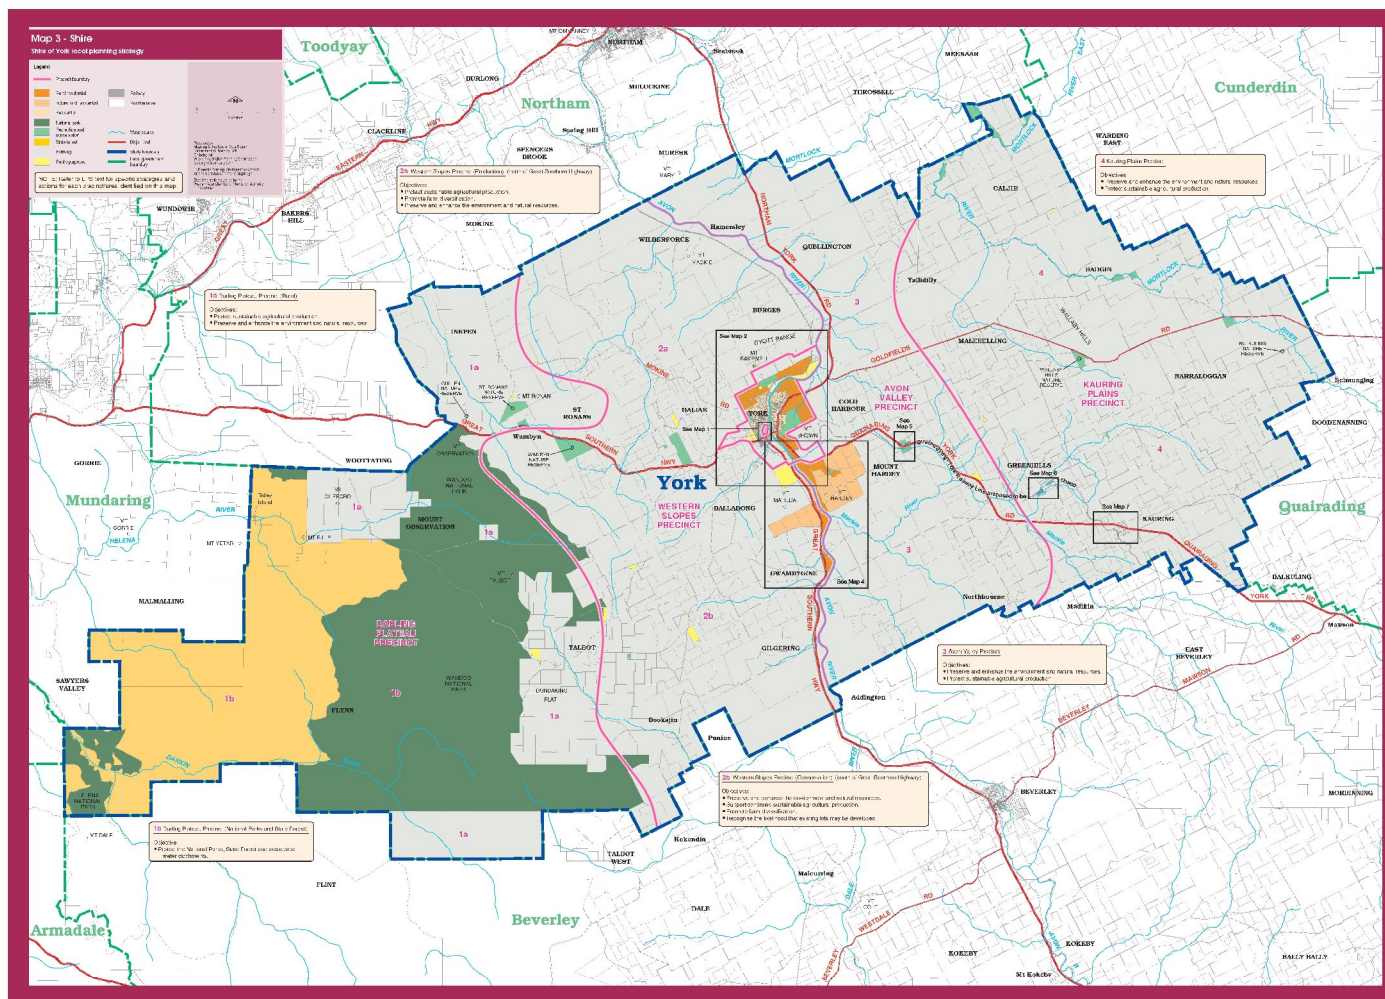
Map 3 - Shire
Shire of York local planning strategy

Legend
Precinct boundary
Railway
Residential
Industrial
Rural and Industrial
Agriculture
Conservation
National park
State forest
Tourism
Parks and recreation

NOTE: Refer to LPS text for specific strategies and actions for each area and matters identified on the map

Toodyay
Northam
Cunderdin
Mundaring
Quairading
Armadale
Beverley
York

2b Western Slopes Precinct (Production) (North of Great Southern Highway)
Objectives:
• Protect productive agricultural production.
• Promote farm diversification.
• Preserve and enhance the environment and natural resources.

4 Kauring Plains Precinct
Objectives:
• Preserve and enhance the environment and natural resources.
• Protect sustainable agricultural production.

1a Darling Plateau Precinct (Rural)
Objectives:
• Protect sustainable agricultural production.
• Preserve and enhance the environment and natural resources.

3 Avon Valley Precinct
Objectives:
• Preserve and enhance the environment and natural resources.
• Protect sustainable agricultural production.

2b Western Slopes Precinct (Conservation) (South of Great Southern Highway)
Objectives:
• Preserve and enhance the environment and natural resources.
• Support sustainable agriculture production.
• Promote farm diversification.
• Recognise the lifestyle that existing lots may be developed.

1b Darling Plateau Precinct (National Parks and State Forest)
Objectives:
• Protect the National Parks, State Forest and associated water catchments.

NORTHAM
Seabrook
BURLONG
MULUCKINE
TUROSSELL
MEENAAR
CLACKLINE
Spring Hill
SPENCERS BROOK
MUMBERKINE
WUNDOWIE
BAKERS HILL
MOKINE
WILBERFORCE
Hamersley
QUELLINGTON
CALJIE
WARDING EAST
BADGIN
Yalbidilly
BURGES
INKPEN
MALEBELLING
NARRALOGGAN
Nunagin
DOODENANNING
ST RONANS
GWAMBYGINE
TALBOT
Wambyn
KAURING PLAINS PRECINCT
AVON VALLEY PRECINCT
COLD HARBOUR
MOUNT HARDEY
GREENHILLS
KAURING
WESTERN SLOPES PRECINCT
DALLADONG
DARLING PLATEAU PRECINCT
Flynn
MALMALLING
SAWYERS VALLEY
GILGERING
Northbourne
Mawson
DALKULING
EAST BEVERLEY
Addington
Dookajin
Puntine
Kokendin
TALBOT WEST
Malebelling
DALE
KOKEBY
Mt Kokeby
BALLY BALLY
MORBINNING
BEVERLEY
WOOTTATING
MOUNT OBSERVATION
GORRIE
HELENA
MT YETAR
FLINT
TORE
See Map 2
See Map 3
See Map 4
See Map 5
See Map 6
See Map 7
GREAT SOUTHERN HWY
GOLDFIELDS RD
YORK-QUAIRADING RD
NORTHAM-YORK RD
MORTLOCK RIVER
AVON RIVER
DALE RIVER
WESTDALE RD
BEVERLEY RD
1a
1b
2a
2b
3
4